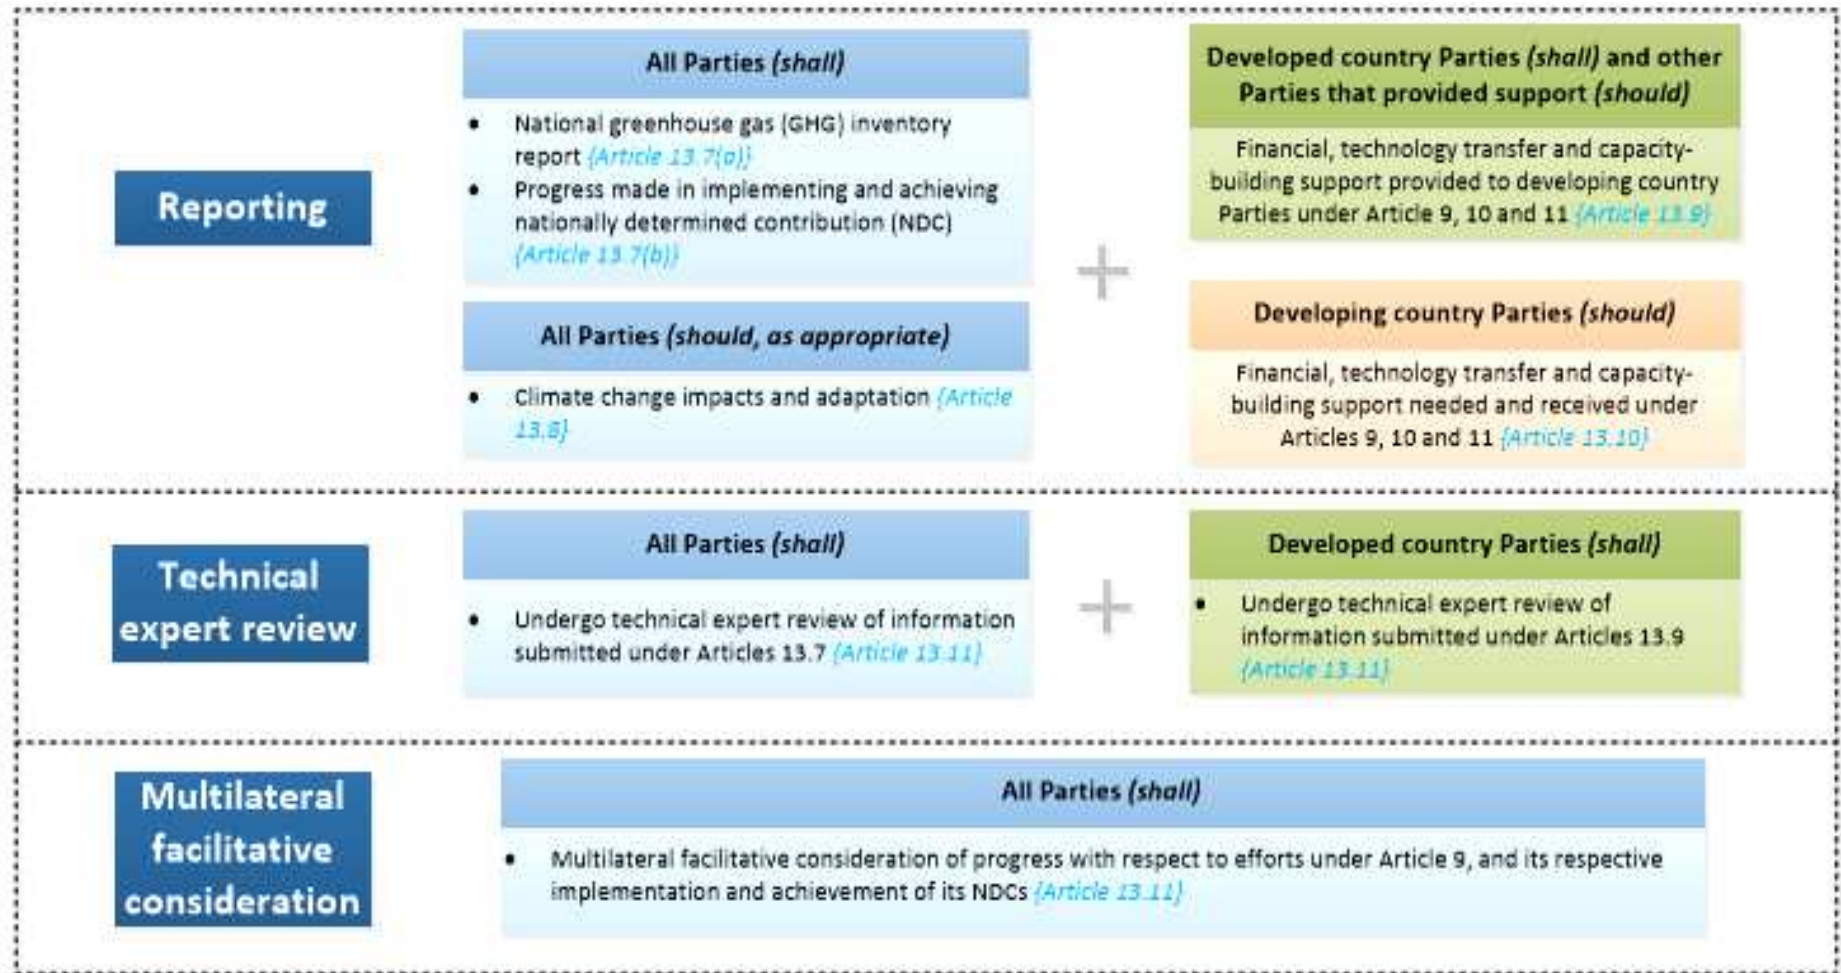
Reporting

All Parties *(shall)*

- National greenhouse gas (GHG) inventory report {Article 13.7(a)}
- Progress made in implementing and achieving nationally determined contribution (NDC) {Article 13.7(b)}

All Parties *(should, as appropriate)*

- Climate change impacts and adaptation {Article 13.8}

+

Developed country Parties *(shall)* and other Parties that provided support *(should)*

Financial, technology transfer and capacity-building support provided to developing country Parties under Article 9, 10 and 11 {Article 13.9}

Developing country Parties *(should)*

Financial, technology transfer and capacity-building support needed and received under Articles 9, 10 and 11 {Article 13.10}

Technical expert review

All Parties *(shall)*

- Undergo technical expert review of information submitted under Articles 13.7 {Article 13.11}

+

Developed country Parties *(shall)*

- Undergo technical expert review of information submitted under Articles 13.9 {Article 13.11}

Multilateral facilitative consideration

All Parties *(shall)*

- Multilateral facilitative consideration of progress with respect to efforts under Article 9, and its respective implementation and achievement of its NDCs {Article 13.11}